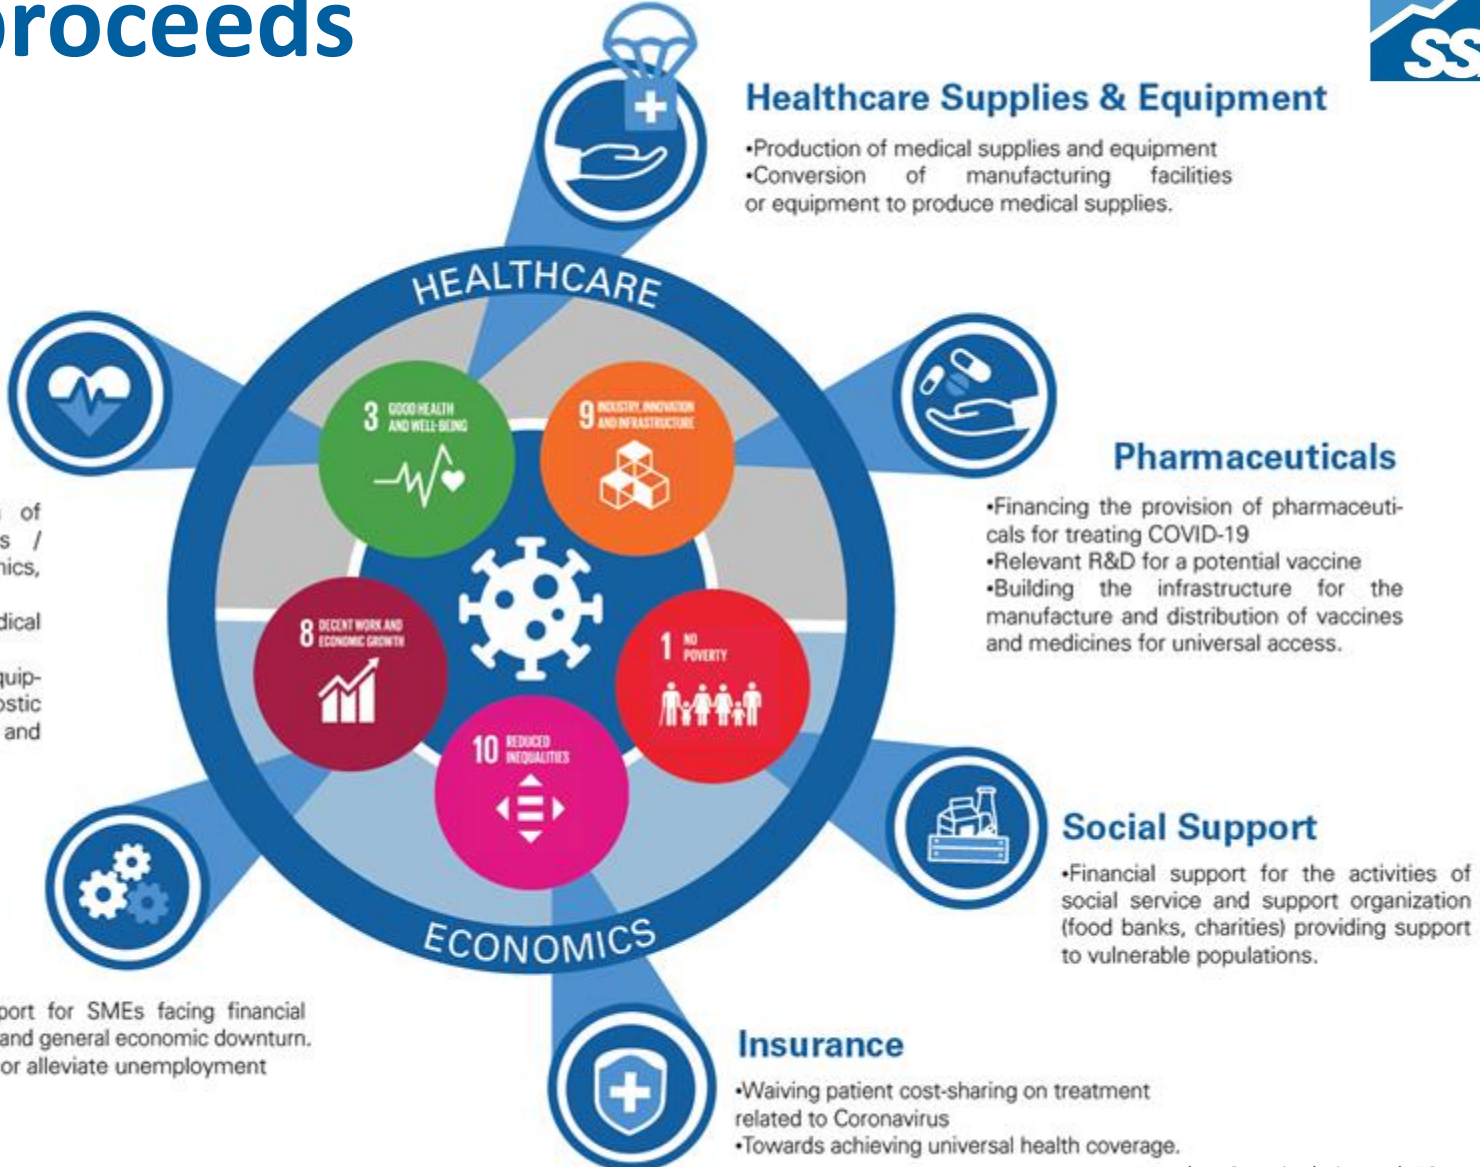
proceeds

SS

Healthcare Supplies & Equipment

•Production of medical supplies and equipment
•Conversion of manufacturing facilities or equipment to produce medical supplies.

HEALTHCARE

3 GOOD HEALTH AND WELL-BEING

9 INDUSTRY, INNOVATION AND INFRASTRUCTURE

8 DECENT WORK AND ECONOMIC GROWTH

1 NO POVERTY

10 REDUCED INEQUALITIES

ECONOMICS

Pharmaceuticals

•Financing the provision of pharmaceuticals for treating COVID-19
•Relevant R&D for a potential vaccine
•Building the infrastructure for the manufacture and distribution of vaccines and medicines for universal access.

of
s /
nics,

dical

uip-
ostic
and

Social Support

•Financial support for the activities of social service and support organization (food banks, charities) providing support to vulnerable populations.

port for SMEs facing financial
and general economic downturn.
or alleviate unemployment

Insurance

•Waiving patient cost-sharing on treatment related to Coronavirus
•Towards achieving universal health coverage.